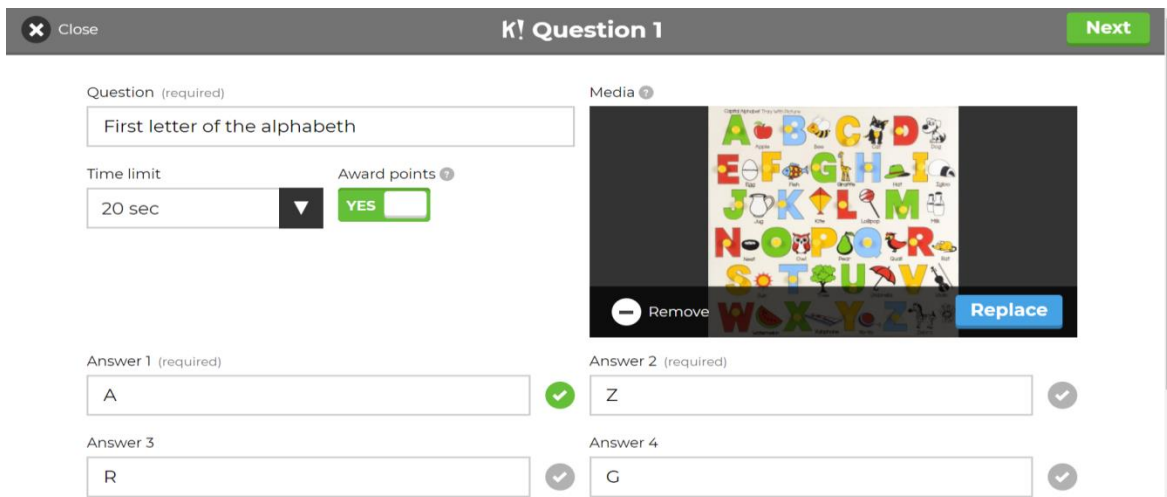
Close
K! Question 1
Next

Question (required)
First letter of the alphabeth

Time limit
20 sec

Award points
YES

Media

Capital Alphabet Tray with Picture
A B C D
E F G H I
J K L M
N O P Q R
S T U V
W X Y Z

Remove
Replace

Answer 1 (required)
A

Answer 2 (required)
Z

Answer 3
R

Answer 4
G